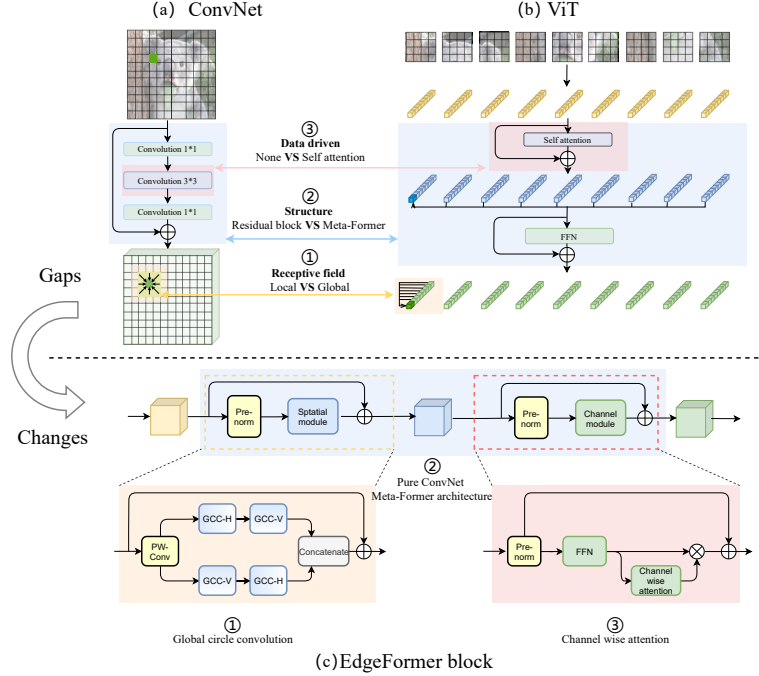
(a) ConvNet

(b) ViT

Convolution 1*1

Convolution 3*3

Convolution 1*1

③
Data driven
None VS Self attention

Self attention

②
Structure
Residual block VS Meta-Former

FFN

Gaps

①
Receptive field
Local VS Global

Changes

Pre-norm

Spatial module

Pre-norm

Channel module

②
Pure ConvNet
Meta-Former architecture

GCC-H

GCC-V

PW-Conv

Concatenate

GCC-V

GCC-H

Pre-norm

FFN

Channel wise attention

①
Global circle convolution

③
Channel wise attention

(c) EdgeFormer block